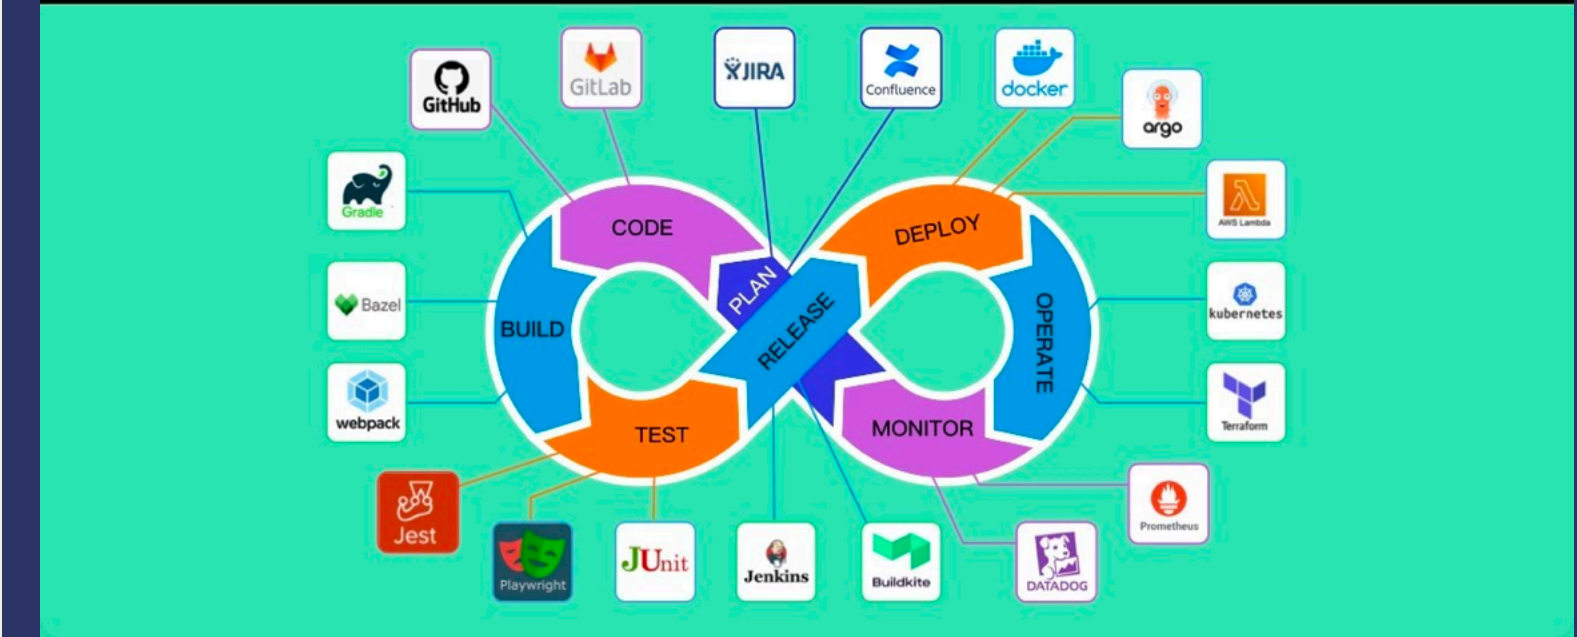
GitHub
GitLab
JIRA
Confluence
docker
argo
Gradle
AWS Lambda
CODE
DEPLOY
PLAN
RELEASE
Bazel
BUILD
OPERATE
kubernetes
webpack
TEST
MONITOR
Terraform
Jest
Playwright
JUnit
Jenkins
Buildkite
DATADOG
Prometheus